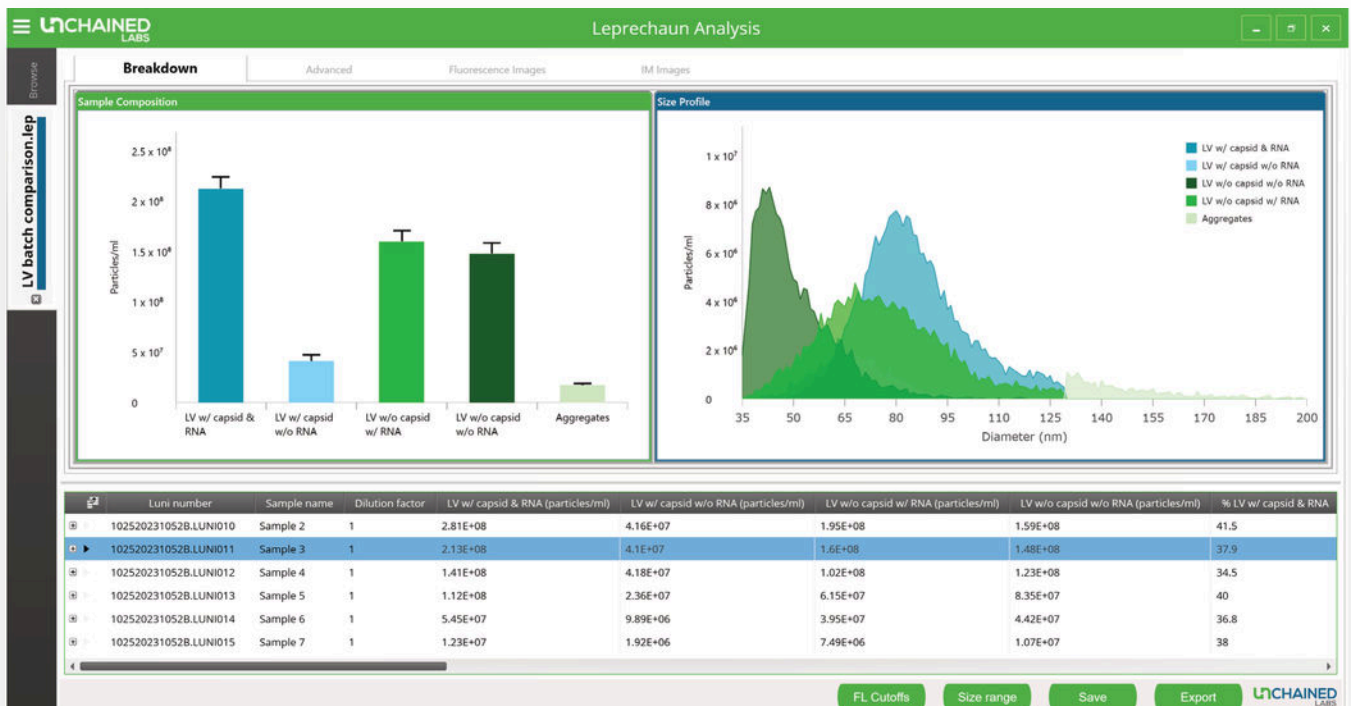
UNCHAINED LABS

Leprechaun Analysis

Browse

LV batch comparison.lep

Breakdown | Advanced | Fluorescence Images | IM Images

Sample Composition

$2.5 \times 10^8$
$2 \times 10^8$
$1.5 \times 10^8$
$1 \times 10^8$
$5 \times 10^7$
0

Particles/ml

LV w/ capsid & RNA
LV w/ capsid w/o RNA
LV w/o capsid w/ RNA
LV w/o capsid w/o RNA
Aggregates

Size Profile

$1 \times 10^7$
$8 \times 10^6$
$6 \times 10^6$
$4 \times 10^6$
$2 \times 10^6$
0

Particles/ml

35 50 65 80 95 110 125 140 155 170 185 200

Diameter (nm)

LV w/ capsid & RNA
LV w/ capsid w/o RNA
LV w/o capsid w/o RNA
LV w/o capsid w/ RNA
Aggregates

| | Luni number | Sample name | Dilution factor | LV w/ capsid & RNA (particles/ml) | LV w/ capsid w/o RNA (particles/ml) | LV w/o capsid w/ RNA (particles/ml) | LV w/o capsid w/o RNA (particles/ml) | % LV w/ capsid & RNA |
|---|---|---|---|---|---|---|---|---|
| | 102520231052B.LUNI010 | Sample 2 | 1 | 2.81E+08 | 4.16E+07 | 1.95E+08 | 1.59E+08 | 41.5 |
| | 102520231052B.LUNI011 | Sample 3 | 1 | 2.13E+08 | 4.1E+07 | 1.6E+08 | 1.48E+08 | 37.9 |
| | 102520231052B.LUNI012 | Sample 4 | 1 | 1.41E+08 | 4.18E+07 | 1.02E+08 | 1.23E+08 | 34.5 |
| | 102520231052B.LUNI013 | Sample 5 | 1 | 1.12E+08 | 2.36E+07 | 6.15E+07 | 8.35E+07 | 40 |
| | 102520231052B.LUNI014 | Sample 6 | 1 | 5.45E+07 | 9.89E+06 | 3.95E+07 | 4.42E+07 | 36.8 |
| | 102520231052B.LUNI015 | Sample 7 | 1 | 1.23E+07 | 1.92E+06 | 7.49E+06 | 1.07E+07 | 38 |

FL Cutoffs | Size range | Save | Export

UNCHAINED LABS